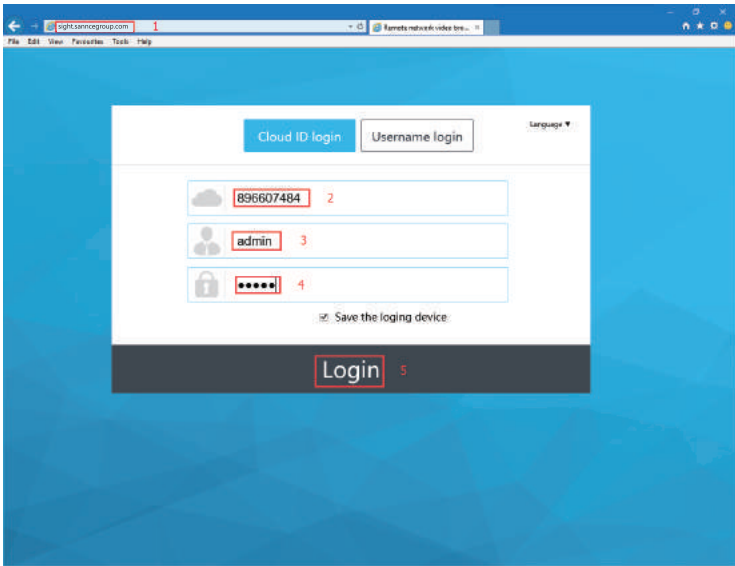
sight.sannecegroup.com 1

Remote network video bro... ×

File Edit View Favourites Tools Help

Cloud ID login

Username login

Language ▼

896607484 2

admin 3

••••• 4

☑ Save the loging device

Login 5